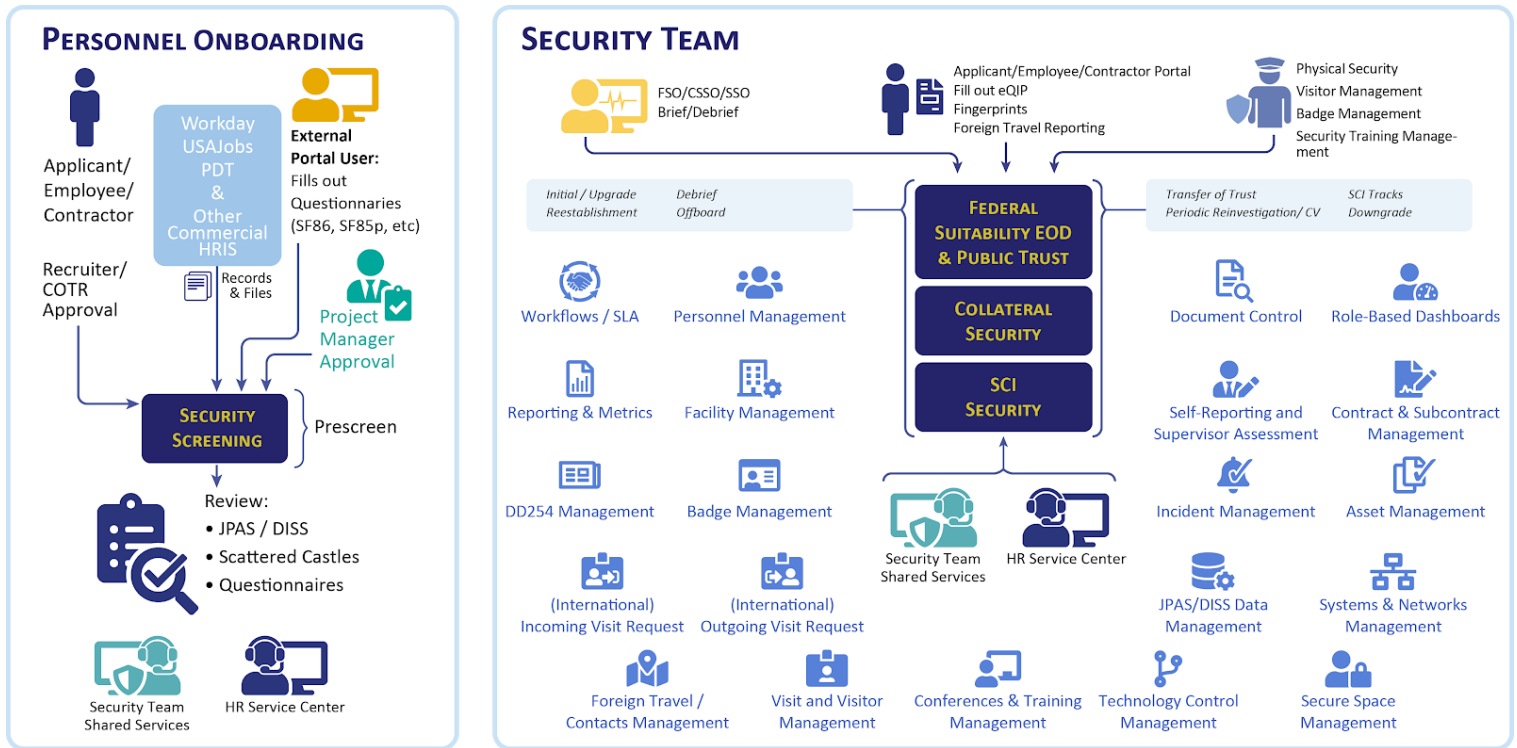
PERSONNEL ONBOARDING

Applicant/ Employee/ Contractor

Workday USAJobs PDT & Other Commercial HRIS

External Portal User: Fills out Questionnaries (SF86, SF85p, etc)

Records & Files

Recruiter/ COTR Approval

Project Manager Approval

SECURITY SCREENING

Prescreen

Review:
• JPAS / DISS
• Scattered Castles
• Questionnaires

Security Team Shared Services

HR Service Center

SECURITY TEAM

FSO/CSSO/SSO Brief/Debrief

Applicant/Employee/Contractor Portal
Fill out eQIP
Fingerprints
Foreign Travel Reporting

Physical Security
Visitor Management
Badge Management
Security Training Management

Initial / Upgrade
Reestablishment
Debrief
Offboard

FEDERAL SUITABILITY EOD & PUBLIC TRUST

COLLATERAL SECURITY

SCI SECURITY

Transfer of Trust
Periodic Reinvestigation/ CV
SCI Tracks
Downgrade

Workflows / SLA
Personnel Management
Reporting & Metrics
Facility Management
DD254 Management
Badge Management
(International) Incoming Visit Request
(International) Outgoing Visit Request

Security Team Shared Services
HR Service Center

Document Control
Role-Based Dashboards
Self-Reporting and Supervisor Assessment
Contract & Subcontract Management
Incident Management
Asset Management
JPAS/DISS Data Management
Systems & Networks Management

Foreign Travel / Contacts Management
Visit and Visitor Management
Conferences & Training Management
Technology Control Management
Secure Space Management